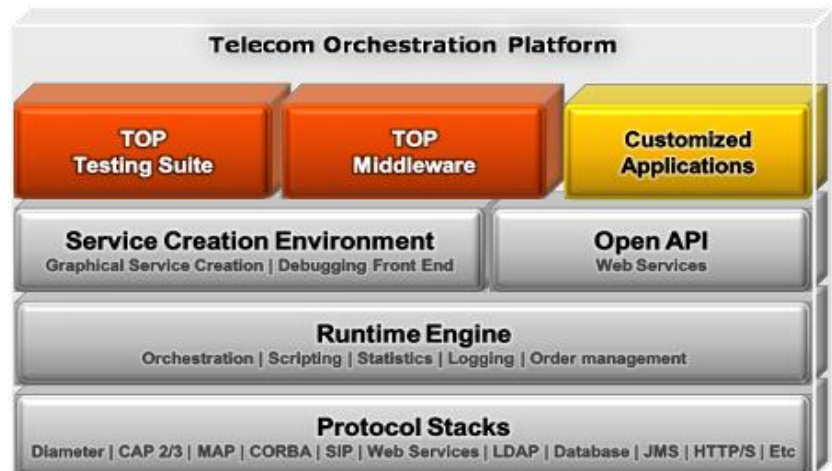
Telecom Orchestration Platform

TOP
Testing Suite

TOP
Middleware

Customized
Applications

Service Creation Environment
Graphical Service Creation | Debugging Front End

Open API
Web Services

Runtime Engine
Orchestration | Scripting | Statistics | Logging | Order management

Protocol Stacks
Diameter | CAP 2/3 | MAP | CORBA | SIP | Web Services | LDAP | Database | JMS | HTTP/S | Etc